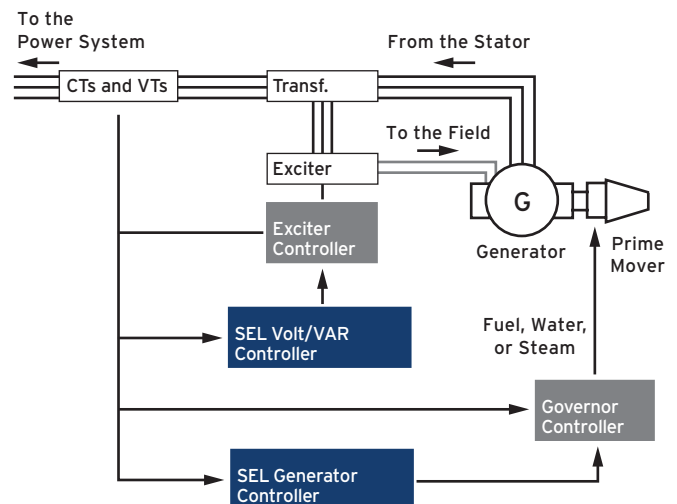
To the Power System

From the Stator

CTs and VTs

Transf.

To the Field

Exciter

G

Exciter Controller

Generator

Prime Mover

SEL Volt/VAR Controller

Fuel, Water, or Steam

Governor Controller

SEL Generator Controller